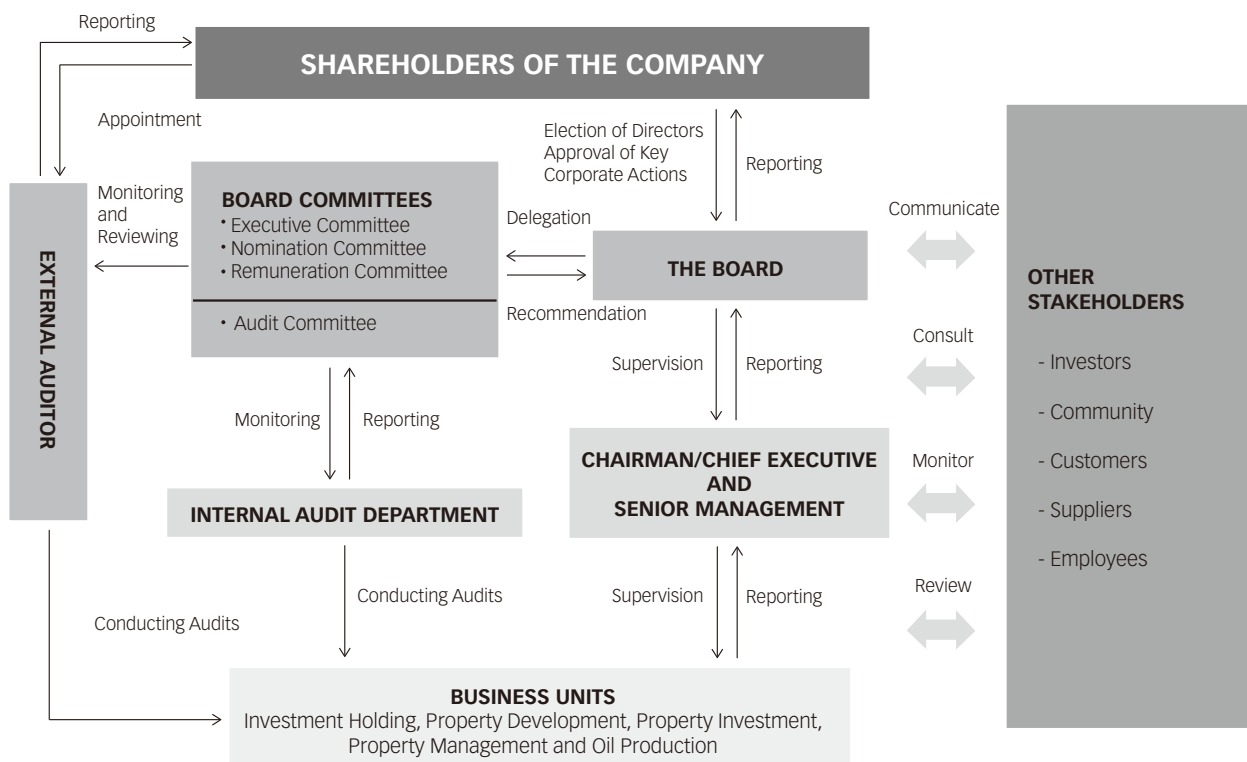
Reporting

SHAREHOLDERS OF THE COMPANY

Appointment

Election of Directors
Approval of Key Corporate Actions

Reporting

EXTERNAL AUDITOR

Monitoring and Reviewing

BOARD COMMITTEES
• Executive Committee
• Nomination Committee
• Remuneration Committee
• Audit Committee

Delegation

Recommendation

THE BOARD

Communicate

Consult

Monitor

Review

OTHER STAKEHOLDERS
- Investors
- Community
- Customers
- Suppliers
- Employees

Supervision

Reporting

Monitoring

Reporting

CHAIRMAN/CHIEF EXECUTIVE AND SENIOR MANAGEMENT

INTERNAL AUDIT DEPARTMENT

Conducting Audits

Supervision

Reporting

Conducting Audits

BUSINESS UNITS
Investment Holding, Property Development, Property Investment, Property Management and Oil Production